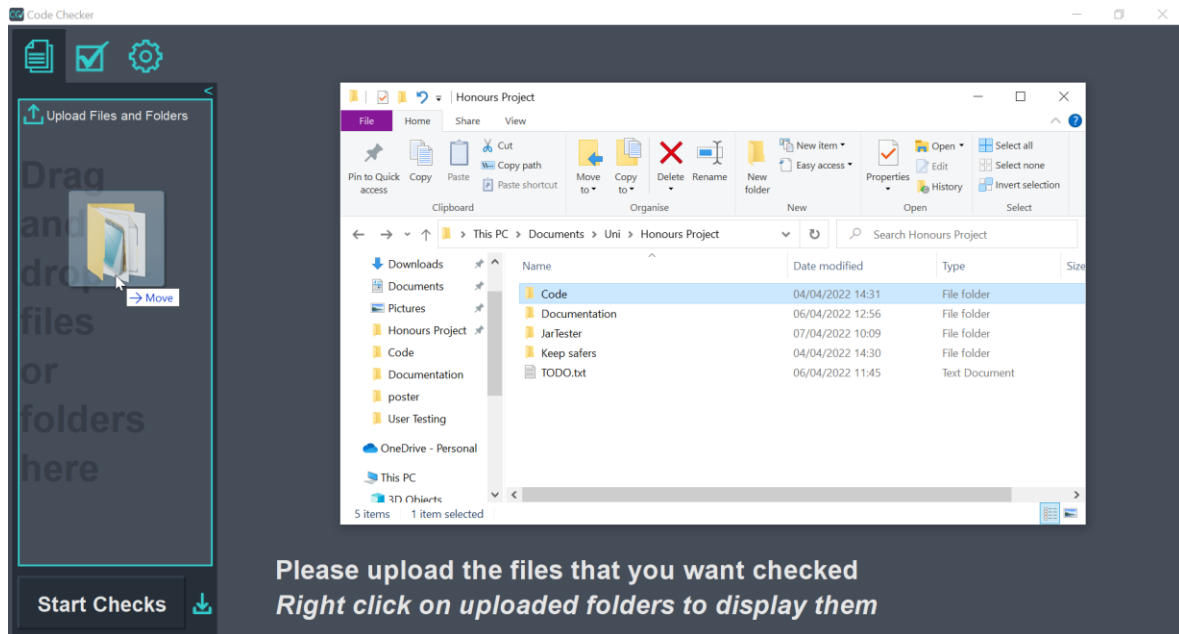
Code Checker

Upload Files and Folders

Drag and drop files or folders here

→ Move

Start Checks

Honours Project

File Home Share View

Pin to Quick access Copy Paste Cut Copy path Paste shortcut
Clipboard

Move to Copy to Delete Rename
Organise

New folder New item Easy access
New

Properties Open Edit History
Open

Select all Select none Invert selection
Select

This PC > Documents > Uni > Honours Project

Search Honours Project

Downloads
Documents
Pictures
Honours Project
Code
Documentation
poster
User Testing
OneDrive - Personal
This PC
3D Objects

| Name | Date modified | Type | Size |
|---|---|---|---|
| Code | 04/04/2022 14:31 | File folder | |
| Documentation | 06/04/2022 12:56 | File folder | |
| JarTester | 07/04/2022 10:09 | File folder | |
| Keep safers | 04/04/2022 14:30 | File folder | |
| TODO.txt | 06/04/2022 11:45 | Text Document | |

5 items 1 item selected

Please upload the files that you want checked
*Right click on uploaded folders to display them*